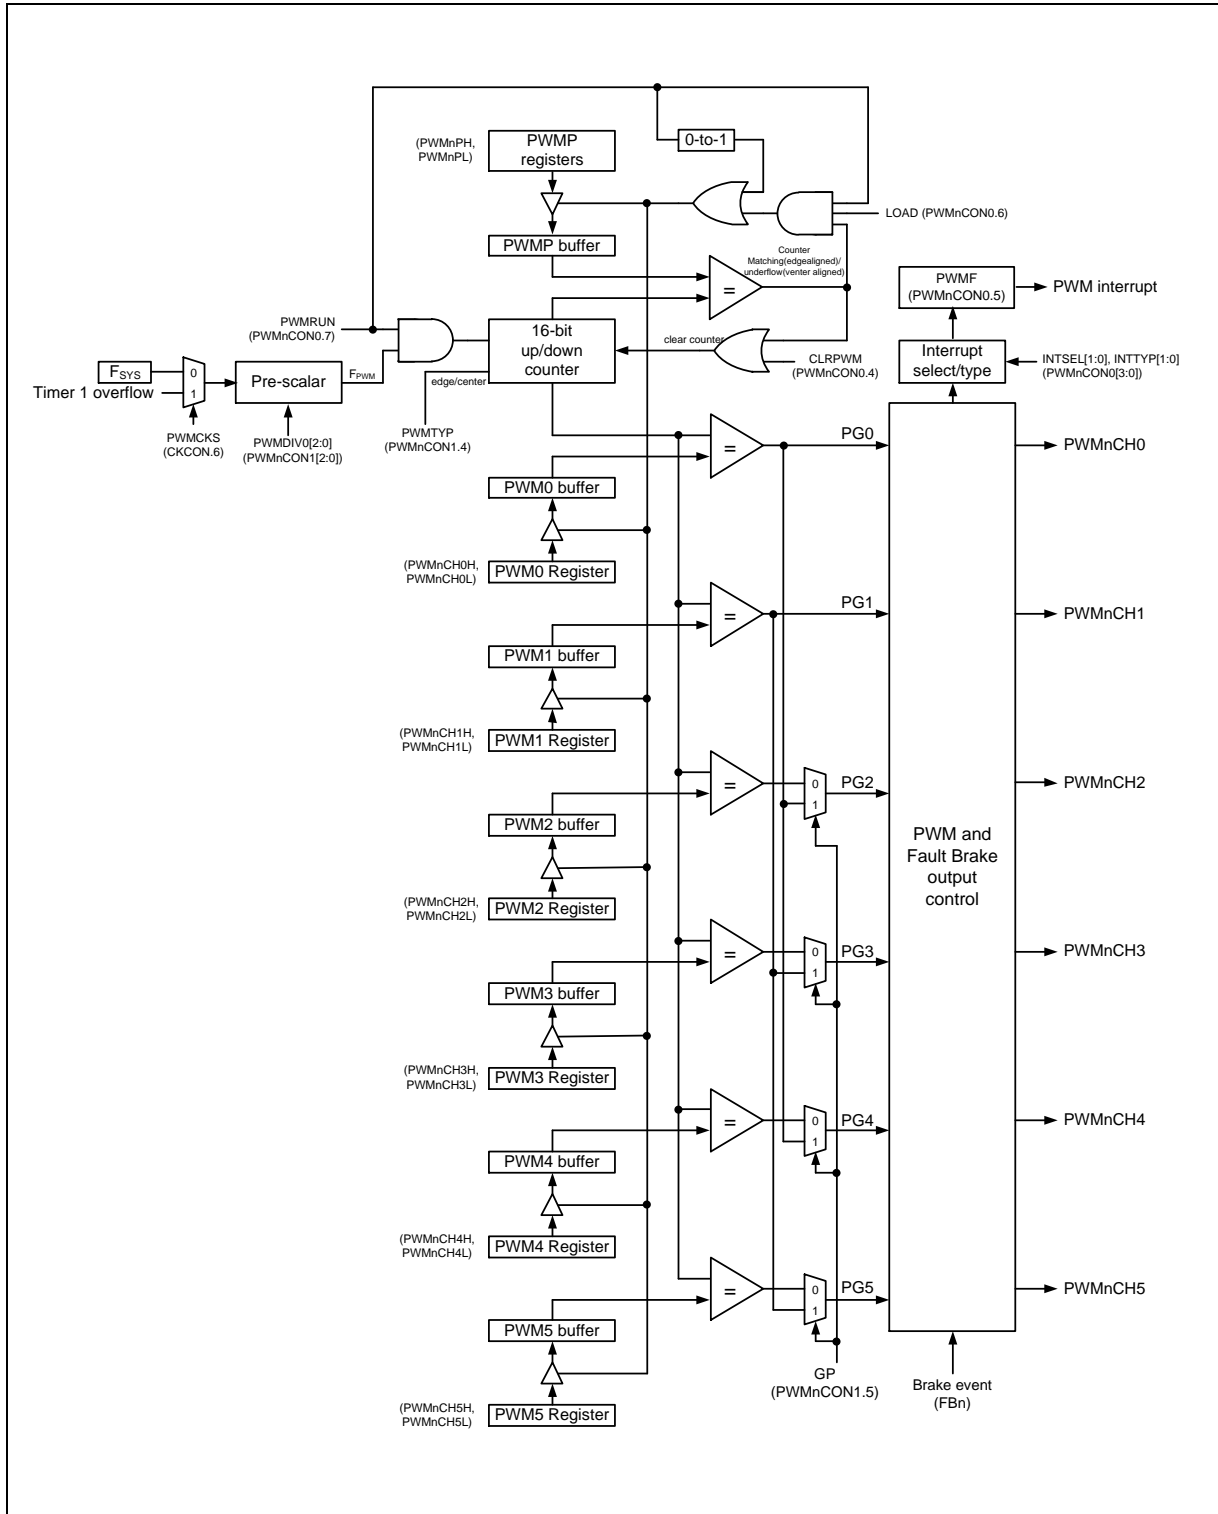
(PWMnPH, PWMnPL)
PWMP registers
0-to-1
LOAD (PWMnCON0.6)
PWMP buffer
Counter Matching(edgealigned)/ underflow(venter aligned)
PWMF (PWMnCON0.5)
PWM interrupt
PWMRUN (PWMnCON0.7)
16-bit up/down counter
clear counter
CLRPWM (PWMnCON0.4)
Interrupt select/type
INTSEL[1:0], INTTYP[1:0] (PWMnCON0[3:0])
$F_{SYS}$
0
1
Timer 1 overflow
Pre-scalar
$F_{PWM}$
edge/center
PWMCKS (CKCON.6)
PWMDIV0[2:0] (PWMnCON1[2:0])
PWMTYP (PWMnCON1.4)
=
PG0
PWMnCH0
PWM0 buffer
(PWMnCH0H, PWMnCH0L)
PWM0 Register
=
PG1
PWMnCH1
PWM1 buffer
(PWMnCH1H, PWMnCH1L)
PWM1 Register
=
0
1
PG2
PWMnCH2
PWM2 buffer
PWM and Fault Brake output control
(PWMnCH2H, PWMnCH2L)
PWM2 Register
=
0
1
PG3
PWMnCH3
PWM3 buffer
(PWMnCH3H, PWMnCH3L)
PWM3 Register
=
0
1
PG4
PWMnCH4
PWM4 buffer
(PWMnCH4H, PWMnCH4L)
PWM4 Register
=
0
1
PG5
PWMnCH5
PWM5 buffer
GP (PWMnCON1.5)
Brake event (FBn)
(PWMnCH5H, PWMnCH5L)
PWM5 Register